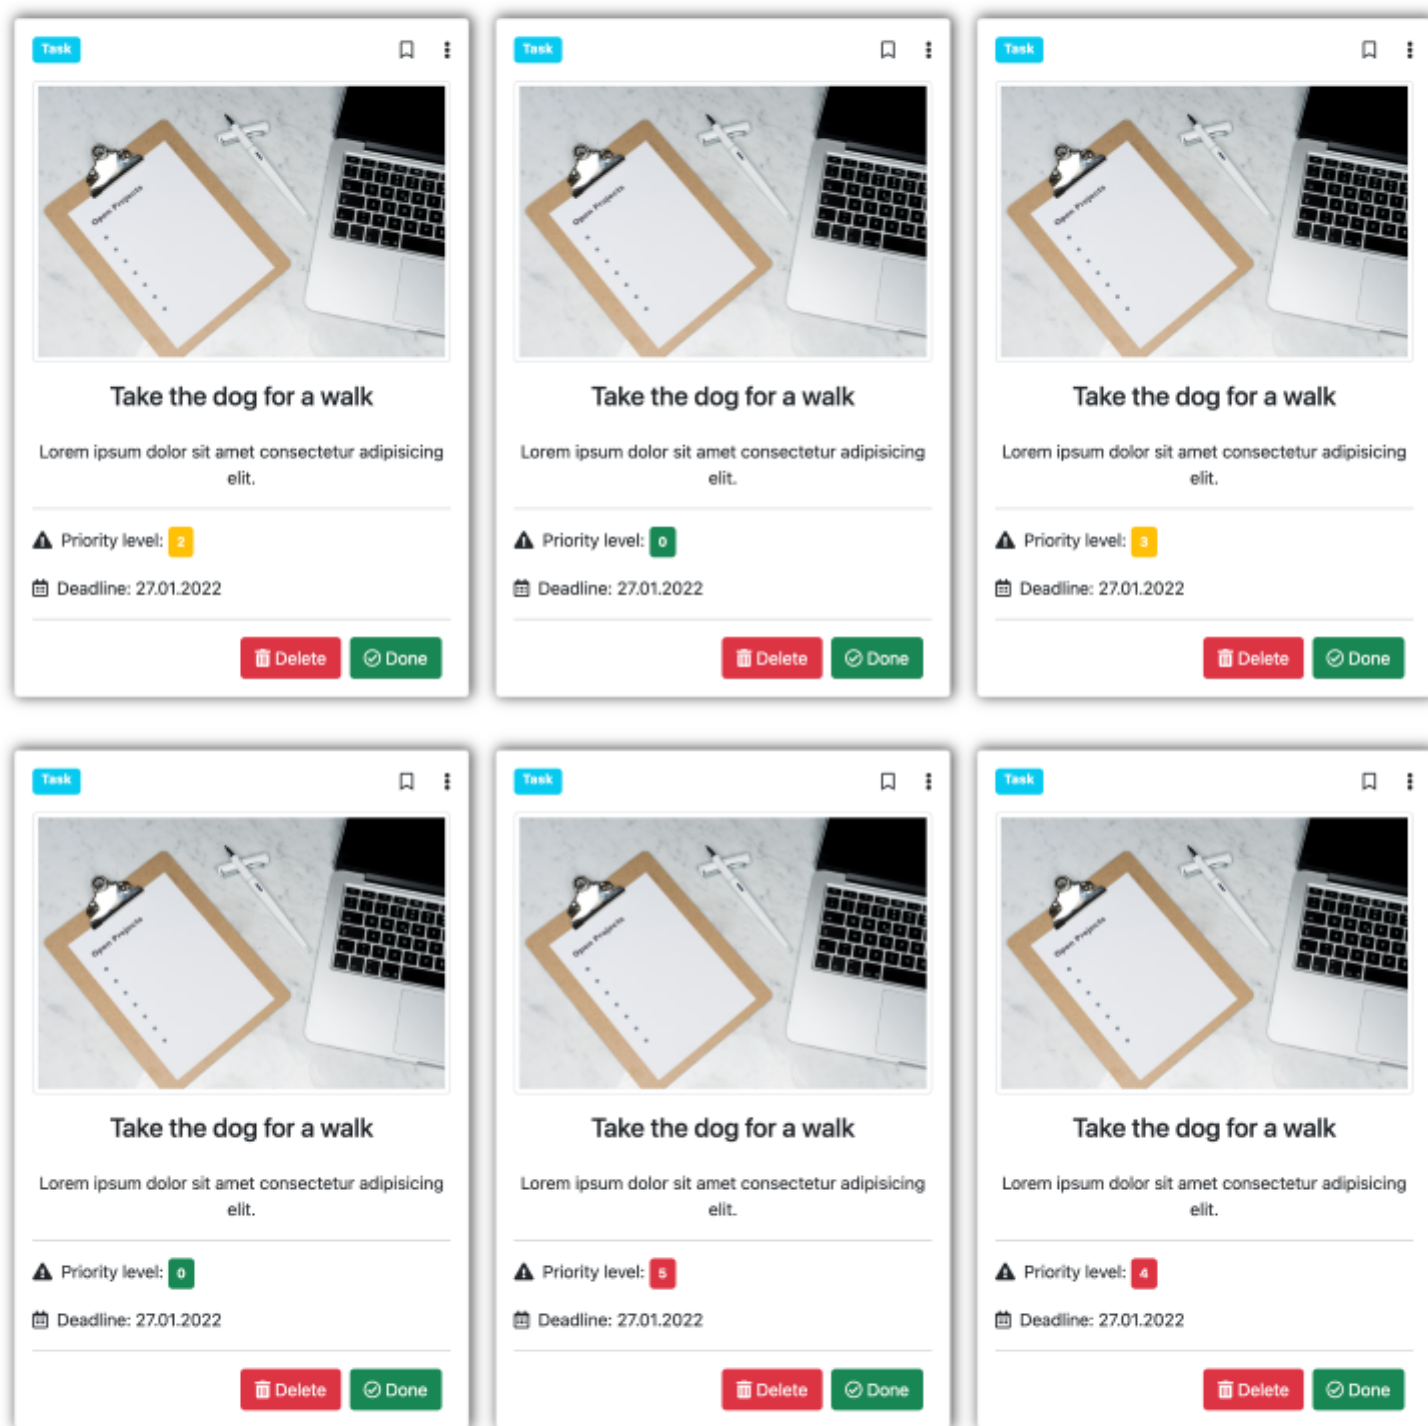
Task

Open Projects

Take the dog for a walk

Lorem ipsum dolor sit amet consectetur adipisicing elit.

Priority level: 2

Deadline: 27.01.2022

Delete Done

Task

Open Projects

Take the dog for a walk

Lorem ipsum dolor sit amet consectetur adipisicing elit.

Priority level: 0

Deadline: 27.01.2022

Delete Done

Task

Open Projects

Take the dog for a walk

Lorem ipsum dolor sit amet consectetur adipisicing elit.

Priority level: 3

Deadline: 27.01.2022

Delete Done

Task

Open Projects

Take the dog for a walk

Lorem ipsum dolor sit amet consectetur adipisicing elit.

Priority level: 0

Deadline: 27.01.2022

Delete Done

Task

Open Projects

Take the dog for a walk

Lorem ipsum dolor sit amet consectetur adipisicing elit.

Priority level: 5

Deadline: 27.01.2022

Delete Done

Task

Open Projects

Take the dog for a walk

Lorem ipsum dolor sit amet consectetur adipisicing elit.

Priority level: 4

Deadline: 27.01.2022

Delete Done